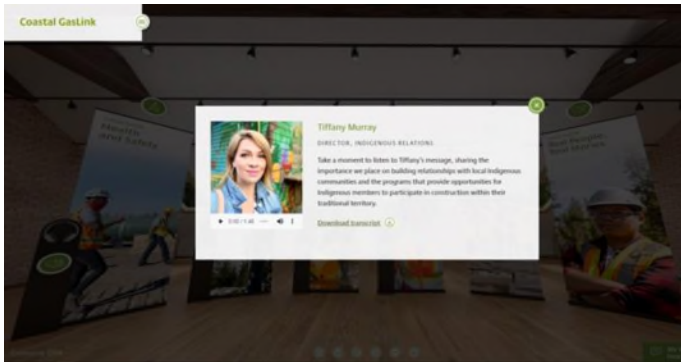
Coastal GasLink

Tiffany Murray

DIRECTOR, INDIGENOUS RELATIONS

Take a moment to listen to Tiffany's message, sharing the importance we place on building relationships with local Indigenous communities and the programs that provide opportunities for Indigenous members to participate in construction within their traditional territory.

0:00 / 1:45

Download transcript